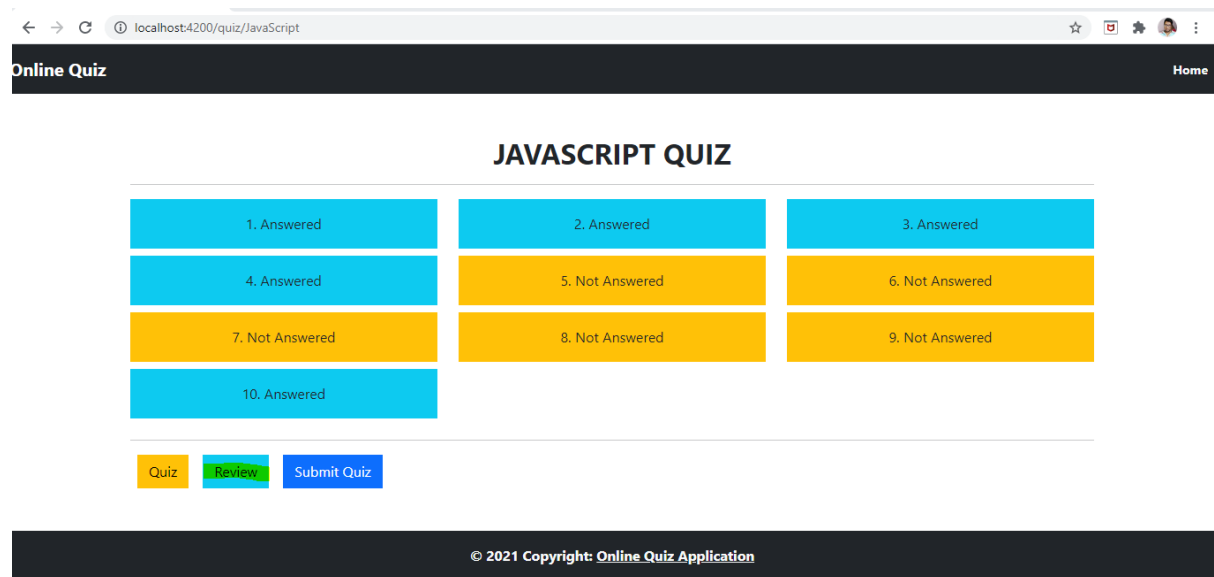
localhost:4200/quiz/JavaScript

Online Quiz

Home

JAVASCRIPT QUIZ

1. Answered

2. Answered

3. Answered

4. Answered

5. Not Answered

6. Not Answered

7. Not Answered

8. Not Answered

9. Not Answered

10. Answered

Quiz

Review

Submit Quiz

© 2021 Copyright: Online Quiz Application